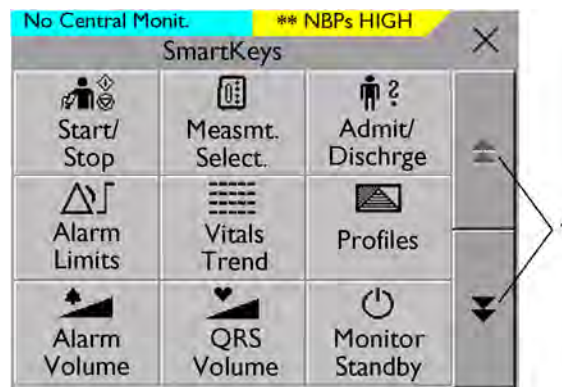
No Central Monit.

** NBPs HIGH

SmartKeys

| Start/ Stop | Measmt. Select. | Admit/ Dischrge |
|---|---|---|
| Alarm Limits | Vitals Trend | Profiles |
| Alarm Volume | QRS Volume | Monitor Standby |